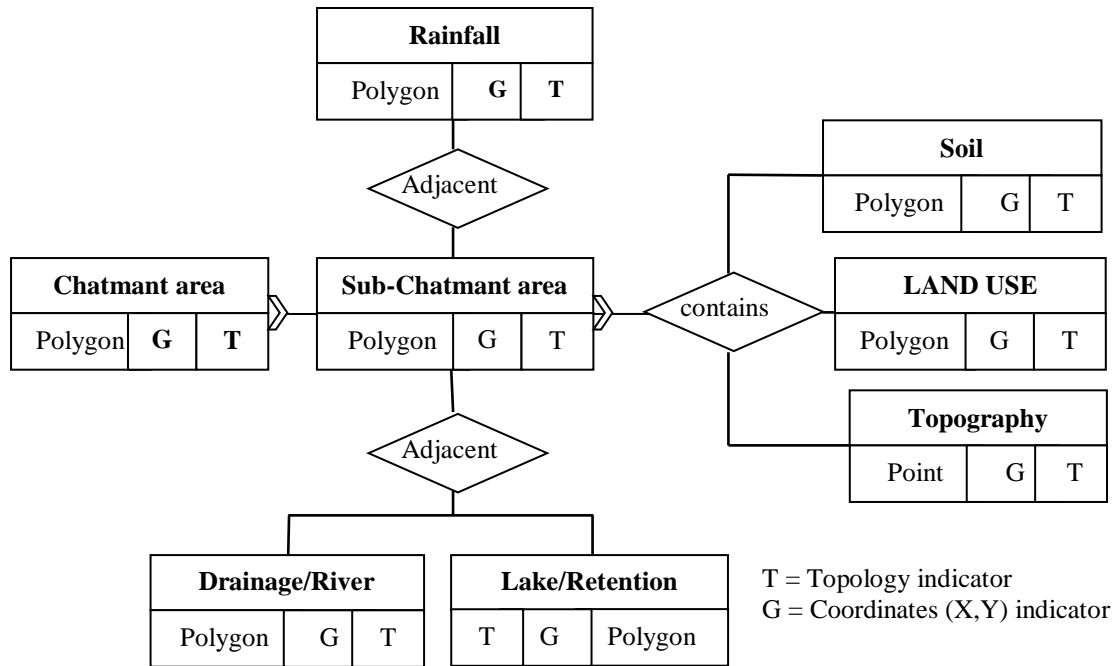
Rainfall

Polygon G T

Adjacent

Soil

Polygon G T

Chatmant area

Polygon G T

Sub-Chatmant area

Polygon G T

contains

LAND USE

Polygon G T

Topography

Point G T

Adjacent

Drainage/River

Polygon G T

Lake/Retention

T G Polygon

T = Topology indicator
G = Coordinates (X,Y) indicator